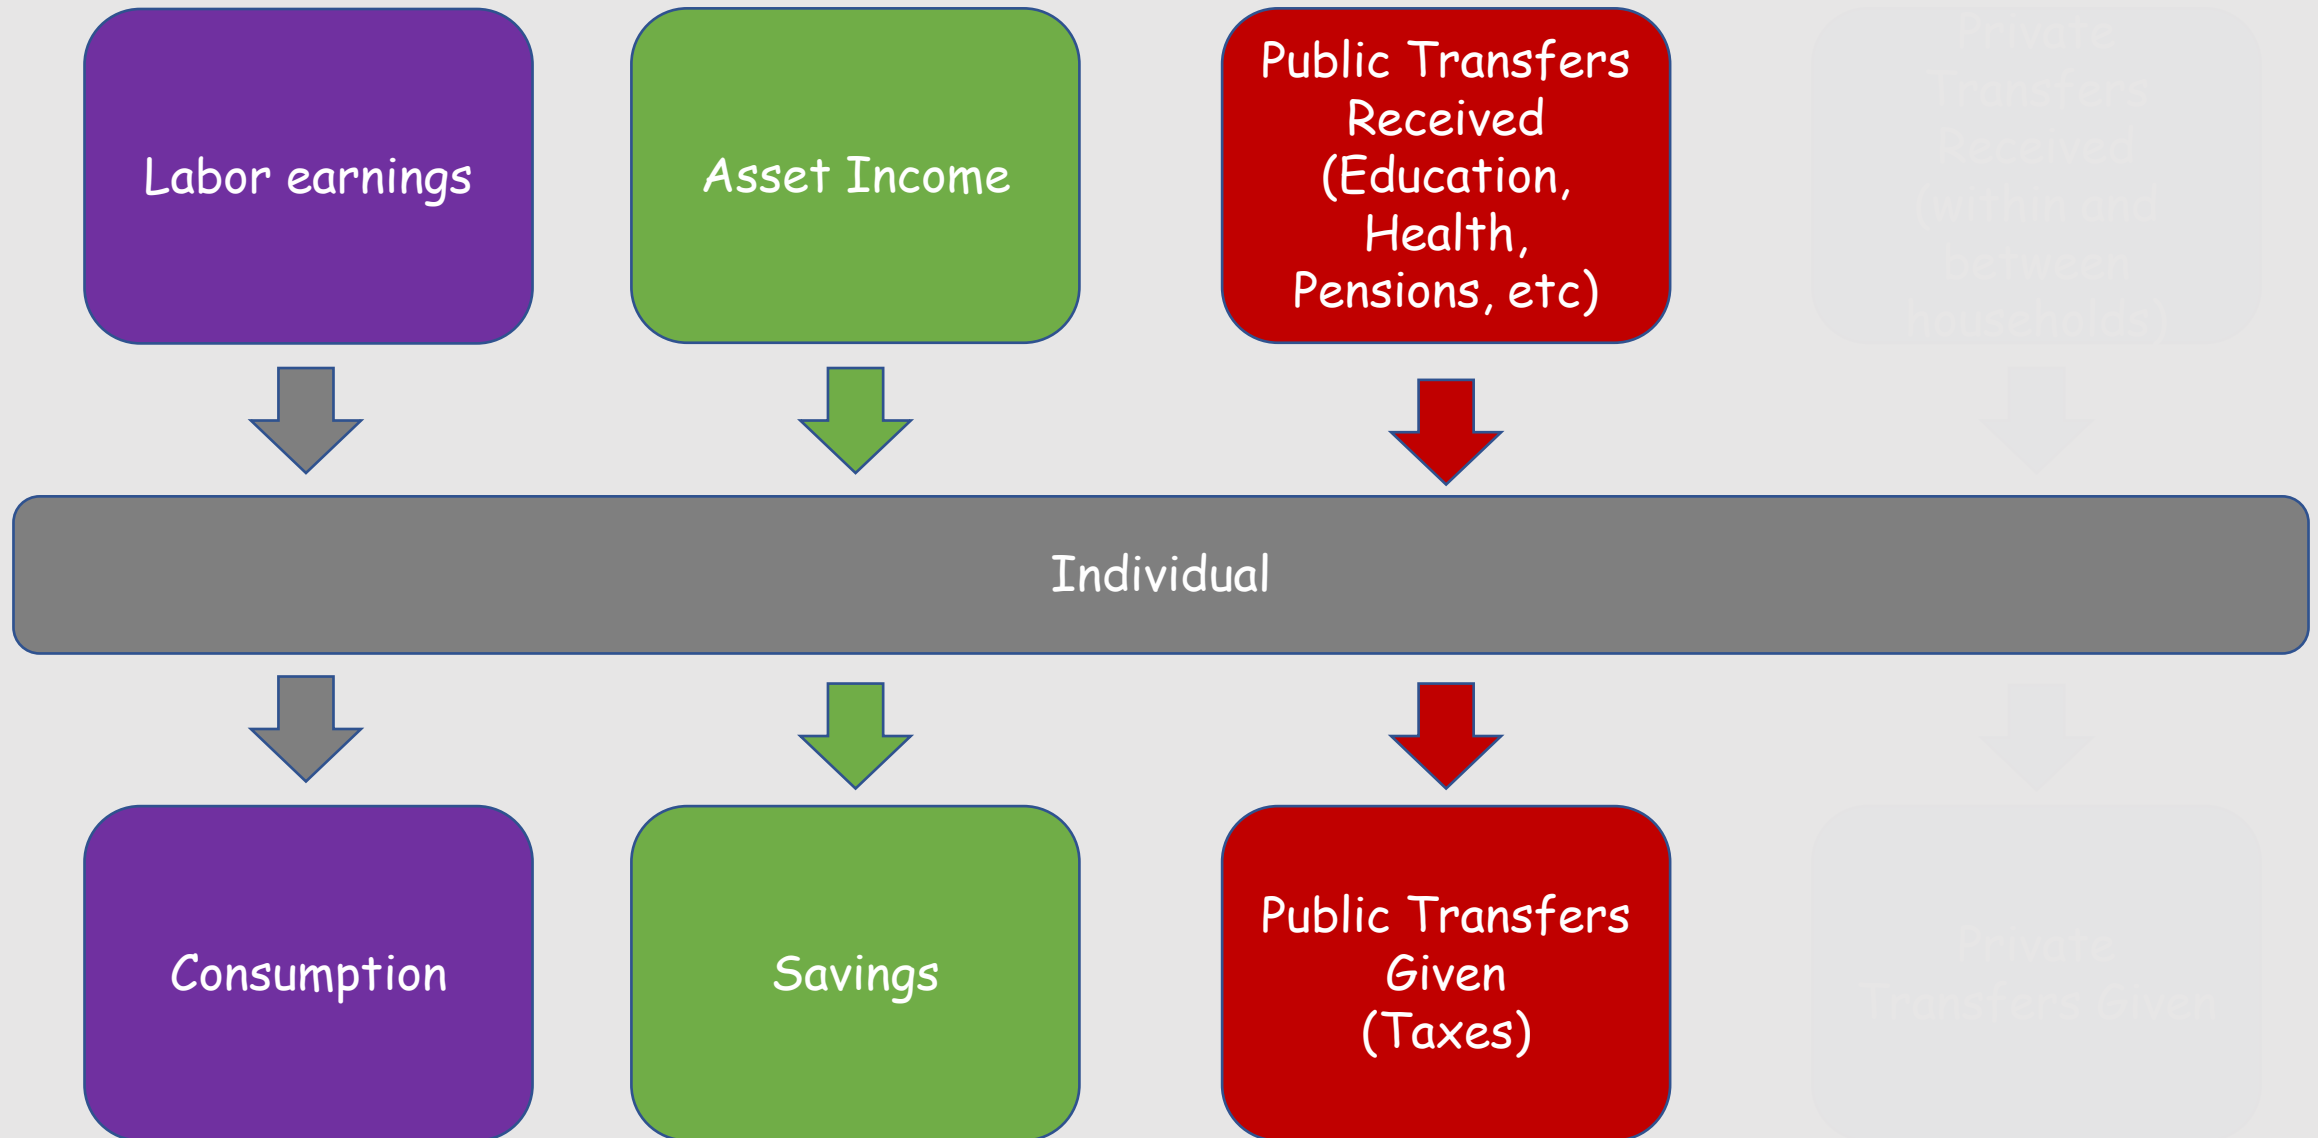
Labor earnings

Asset Income

Public Transfers Received (Education, Health, Pensions, etc)

Private Transfers Received (within and between households)

Individual

Consumption

Savings

Public Transfers Given (Taxes)

Private Transfers Given